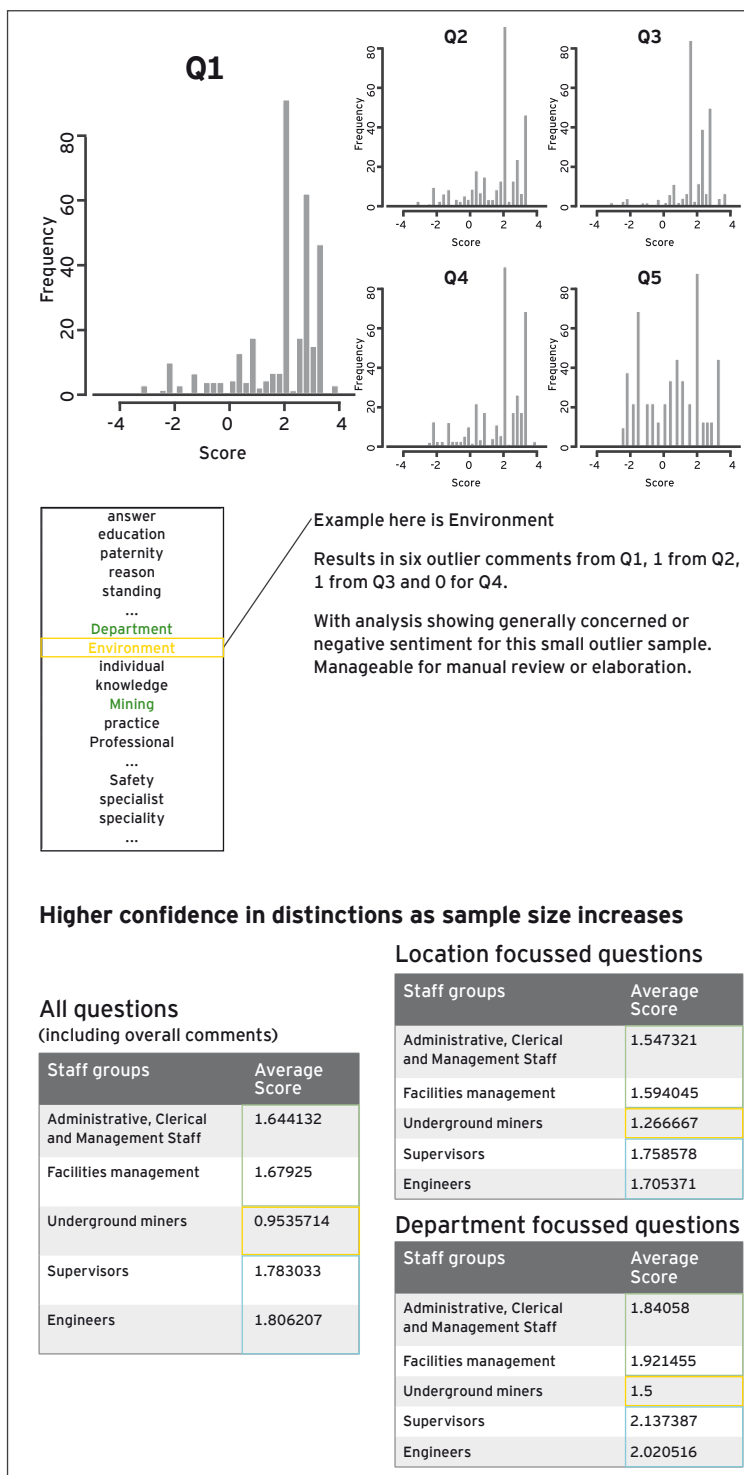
Q1

Frequency

0 20 40 60 80

-4 -2 0 2 4

Score

Q2

Frequency

0 20 40 60 80

-4 -2 0 2 4

Score

Q3

Frequency

0 20 40 60 80

-4 -2 0 2 4

Score

Q4

Frequency

0 20 40 60 80

-4 -2 0 2 4

Score

Q5

Frequency

0 20 40 60 80

-4 -2 0 2 4

Score

answer
education
paternity
reason
standing
...
Department
Environment
individual
knowledge
Mining
practice
Professional
...
Safety
specialist
speciality
...

Example here is Environment

Results in six outlier comments from Q1, 1 from Q2, 1 from Q3 and 0 for Q4.

With analysis showing generally concerned or negative sentiment for this small outlier sample. Manageable for manual review or elaboration.

Higher confidence in distinctions as sample size increases

All questions
(including overall comments)

| Staff groups | Average Score |
|---|---|
| Administrative, Clerical and Management Staff | 1.644132 |
| Facilities management | 1.67925 |
| Underground miners | 0.9535714 |
| Supervisors | 1.783033 |
| Engineers | 1.806207 |

Location focussed questions

| Staff groups | Average Score |
|---|---|
| Administrative, Clerical and Management Staff | 1.547321 |
| Facilities management | 1.594045 |
| Underground miners | 1.266667 |
| Supervisors | 1.758578 |
| Engineers | 1.705371 |

Department focussed questions

| Staff groups | Average Score |
|---|---|
| Administrative, Clerical and Management Staff | 1.84058 |
| Facilities management | 1.921455 |
| Underground miners | 1.5 |
| Supervisors | 2.137387 |
| Engineers | 2.020516 |